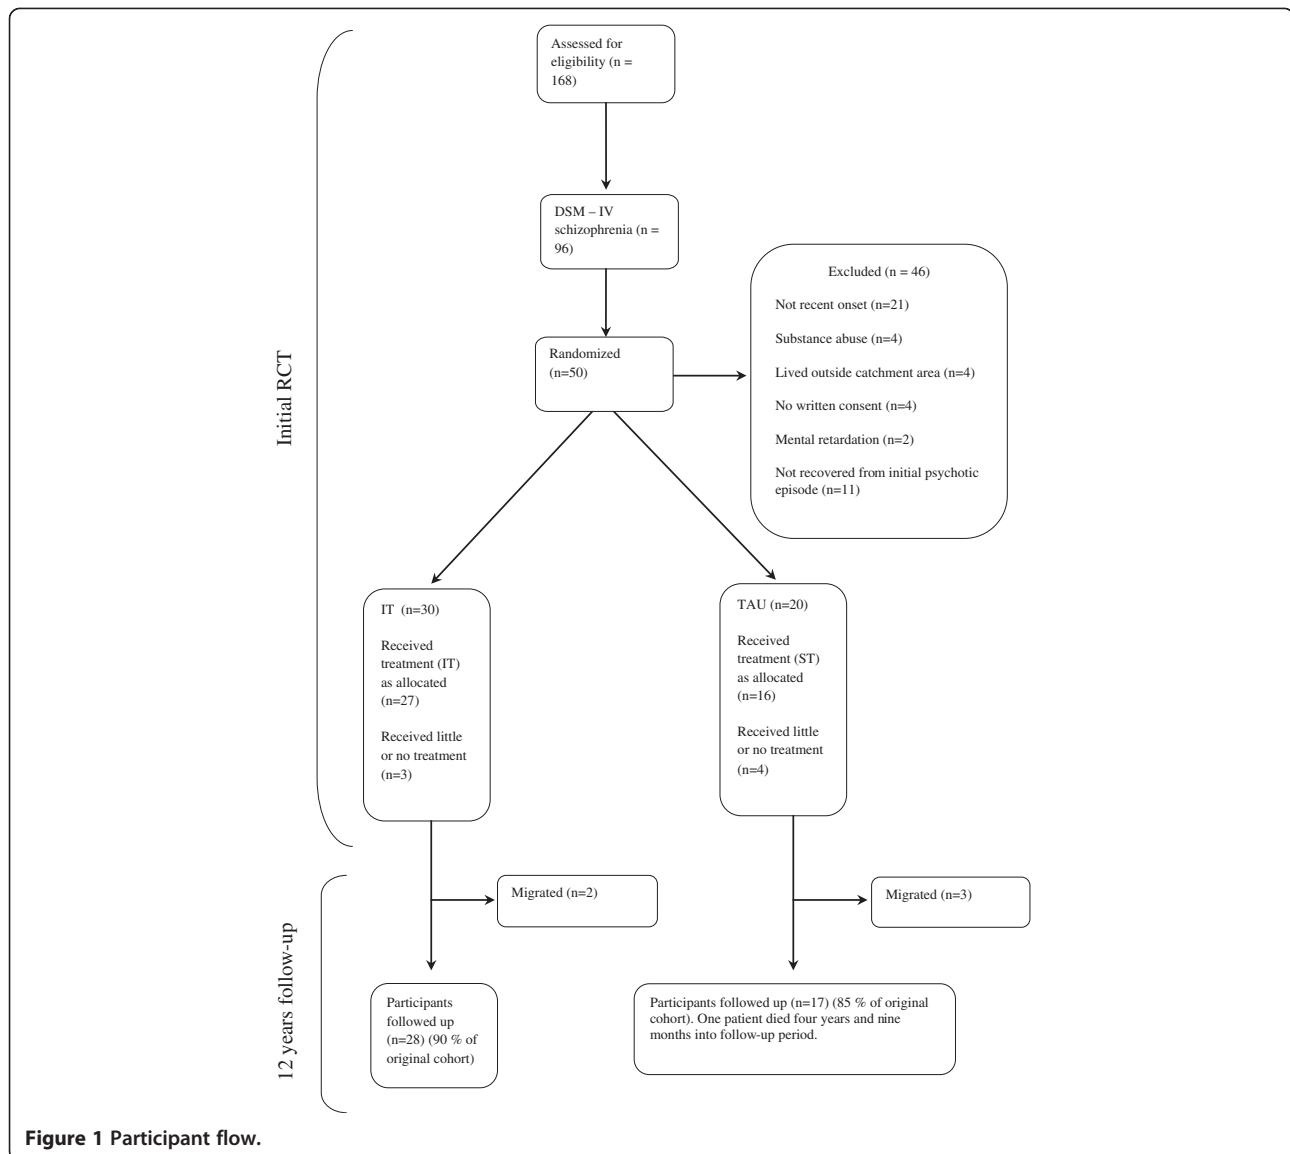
Initial RCT

Assessed for eligibility (n = 168)

DSM – IV schizophrenia (n = 96)

Excluded (n = 46)

Not recent onset (n=21)

Substance abuse (n=4)

Lived outside catchment area (n=4)

No written consent (n=4)

Mental retardation (n=2)

Not recovered from initial psychotic episode (n=11)

Randomized (n=50)

IT (n=30)

Received treatment (IT) as allocated (n=27)

Received little or no treatment (n=3)

TAU (n=20)

Received treatment (ST) as allocated (n=16)

Received little or no treatment (n=4)

12 years follow-up

Migrated (n=2)

Migrated (n=3)

Participants followed up (n=28) (90 % of original cohort)

Participants followed up (n=17) (85 % of original cohort). One patient died four years and nine months into follow-up period.

Figure 1 Participant flow.